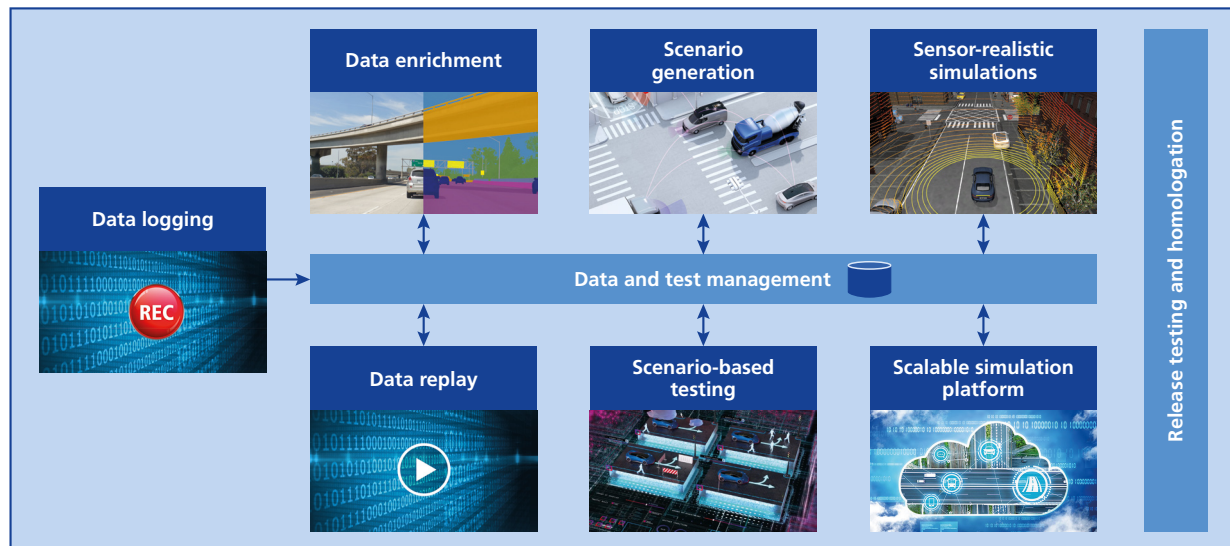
Data enrichment

Scenario generation

Sensor-realistic simulations

Data logging

REC

Data and test management

Data replay

Scenario-based testing

Scalable simulation platform

Release testing and homologation